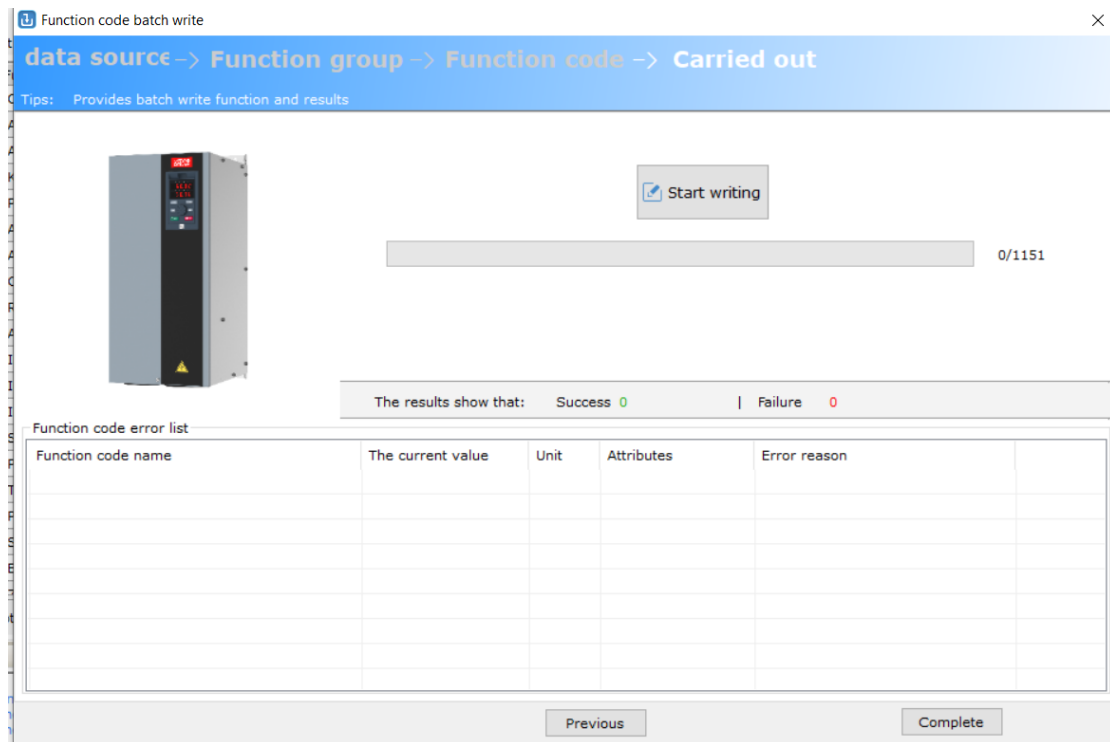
Function code batch write

data source -> Function group -> Function code -> Carried out

Tips: Provides batch write function and results

Start writing

0/1151

The results show that: Success 0 | Failure 0

Function code error list

| Function code name | The current value | Unit | Attributes | Error reason |
|---|---|---|---|---|
| | | | | |

Previous

Complete